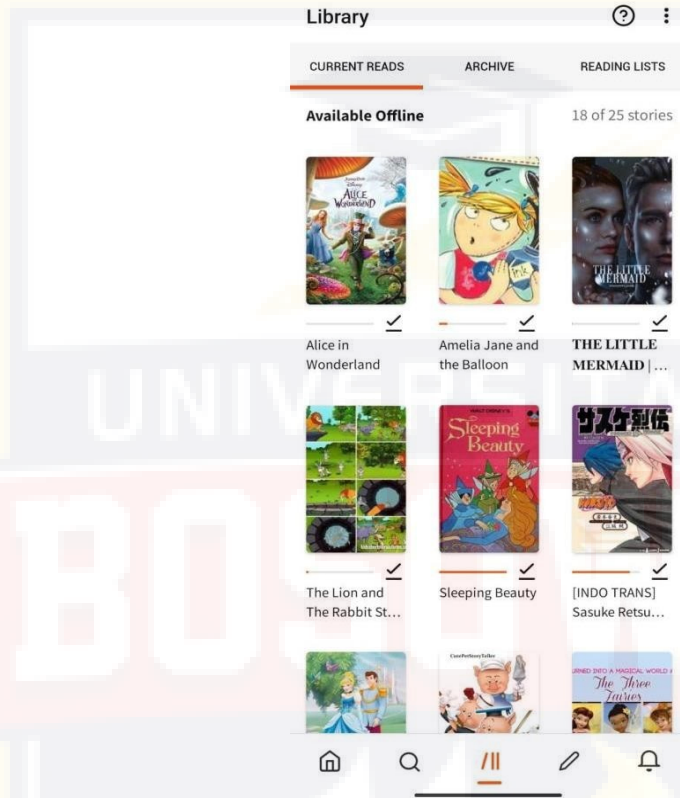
Library

CURRENT READS
ARCHIVE
READING LISTS

Available Offline
18 of 25 stories

Alice in Wonderland

Alice in Wonderland
Amelia Jane and the Balloon
THE LITTLE MERMAID
THE LITTLE MERMAID | ...

The Lion and The Rabbit St...
Sleeping Beauty
Sleeping Beauty
[INDO TRANS] Sasuke Retsu...
サスケ烈伝

The Three Fairies